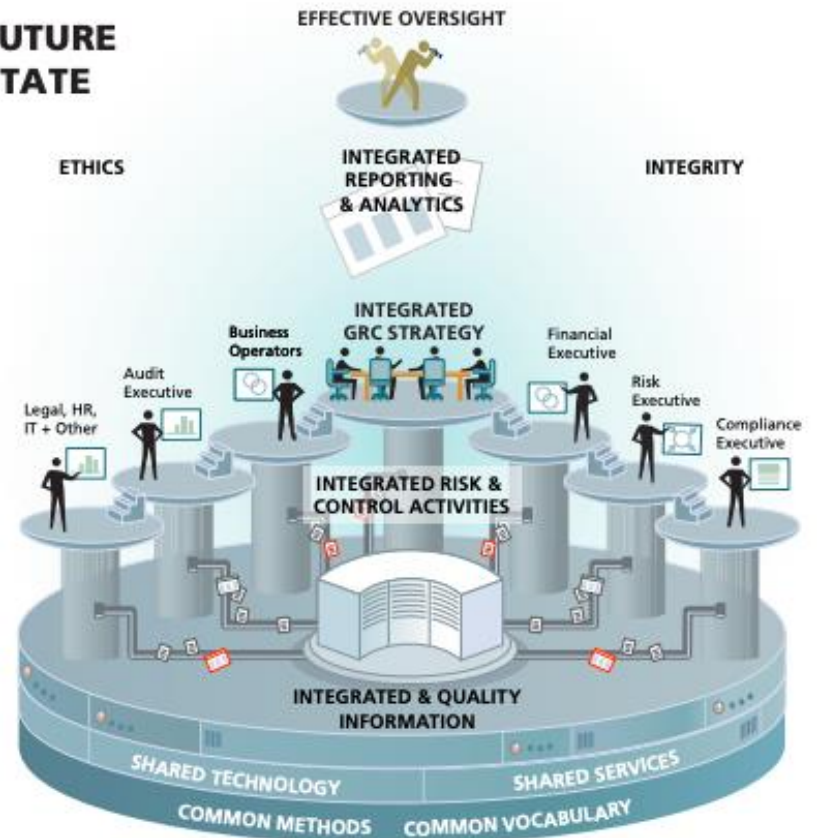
UTURE
TATE

EFFECTIVE OVERSIGHT

ETHICS

INTEGRATED REPORTING & ANALYTICS

INTEGRITY

INTEGRATED GRC STRATEGY

Business Operators

Financial Executive

Audit Executive

Risk Executive

Legal, HR, IT + Other

Compliance Executive

INTEGRATED RISK & CONTROL ACTIVITIES

INTEGRATED & QUALITY INFORMATION

SHARED TECHNOLOGY

SHARED SERVICES

COMMON METHODS

COMMON VOCABULARY